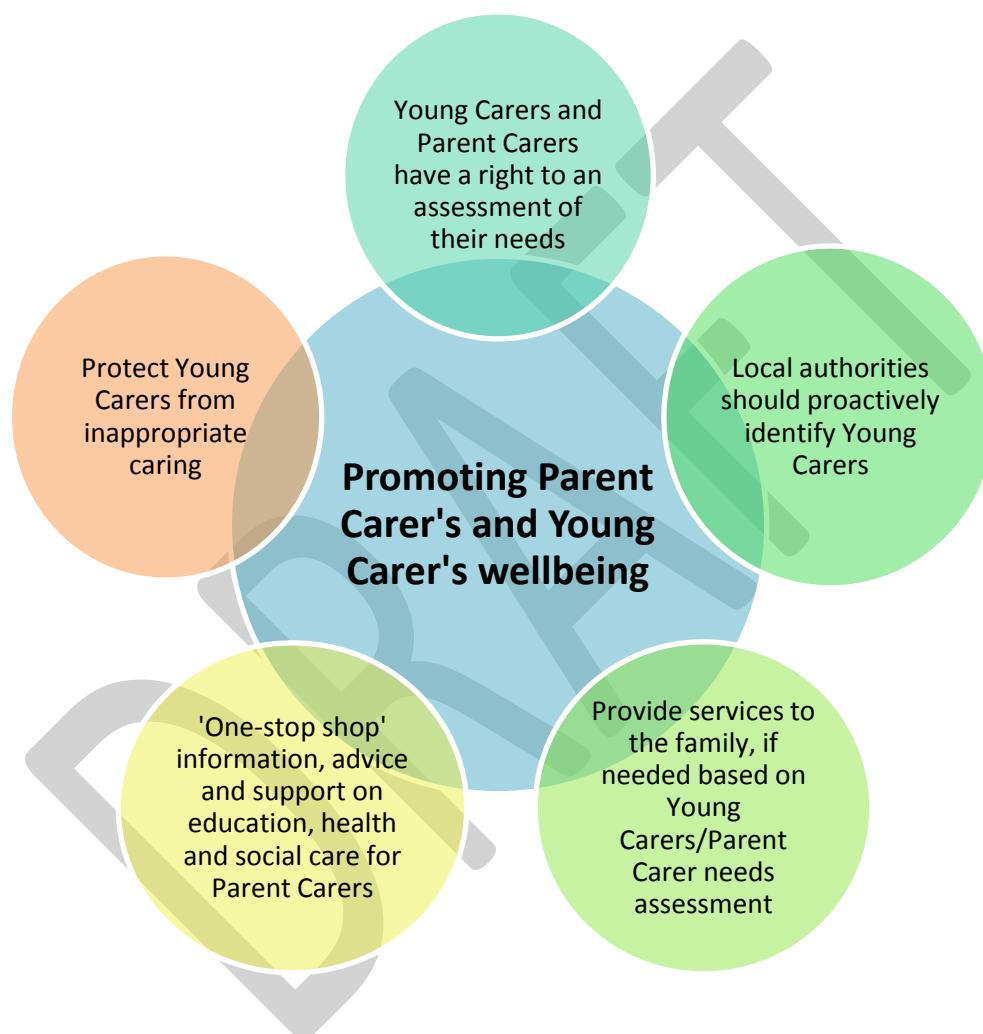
Young Carers and Parent Carers have a right to an assessment of their needs

Local authorities should proactively identify Young Carers

Provide services to the family, if needed based on Young Carers/Parent Carer needs assessment

'One-stop shop' information, advice and support on education, health and social care for Parent Carers

Protect Young Carers from inappropriate caring

Promoting Parent Carer's and Young Carer's wellbeing

DRAFT